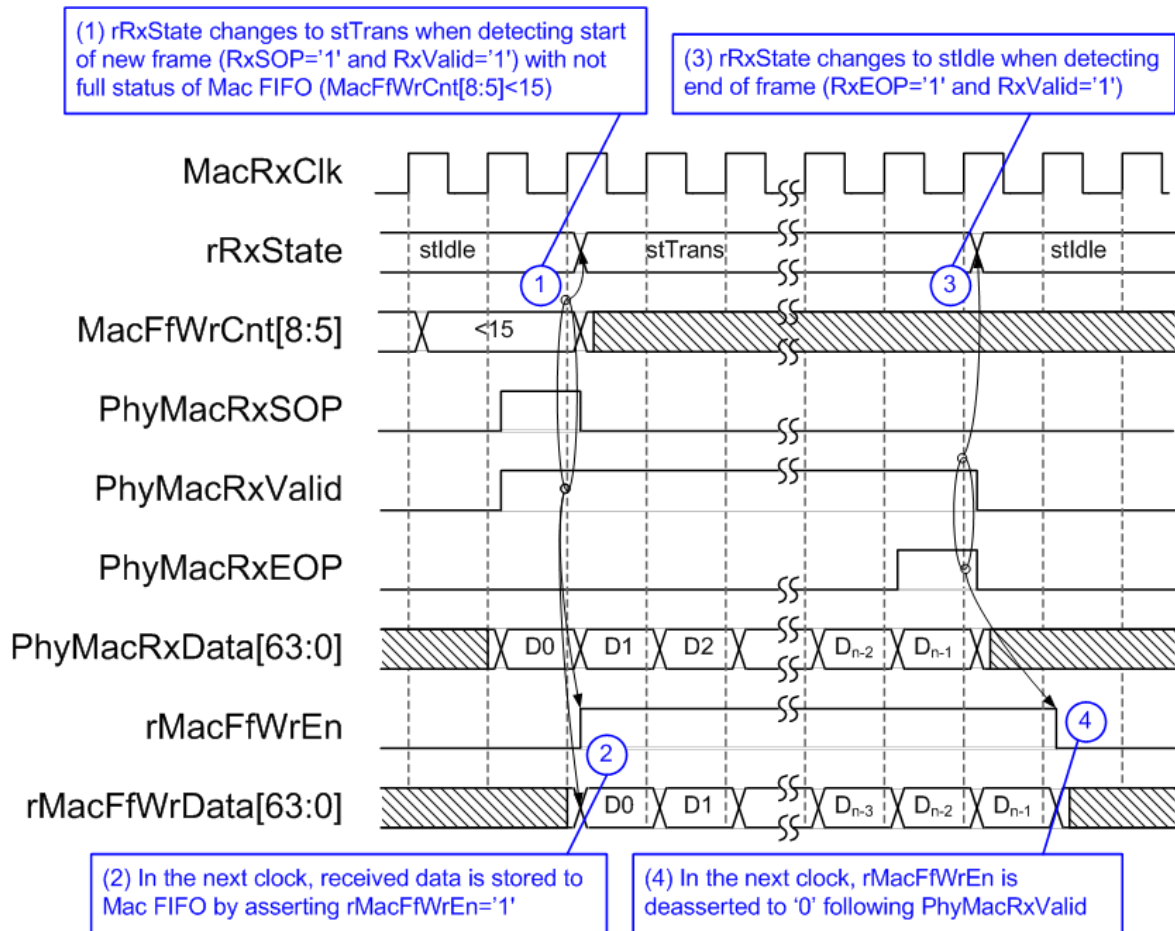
(1) rRxState changes to stTrans when detecting start of new frame (RxSOP='1' and RxValid='1') with not full status of Mac FIFO (MacFfWrCnt[8:5]<15)

(3) rRxState changes to stIdle when detecting end of frame (RxEOP='1' and RxValid='1')

MacRxClk

rRxState

stIdle

stTrans

stIdle

1

3

MacFfWrCnt[8:5]

<15

PhyMacRxSOP

PhyMacRxValid

PhyMacRxEOP

PhyMacRxData[63:0]

D0

D1

D2

$D_{n-2}$

$D_{n-1}$

rMacFfWrEn

2

4

rMacFfWrData[63:0]

D0

D1

$D_{n-3}$

$D_{n-2}$

$D_{n-1}$

(2) In the next clock, received data is stored to Mac FIFO by asserting rMacFfWrEn='1'

(4) In the next clock, rMacFfWrEn is deasserted to '0' following PhyMacRxValid